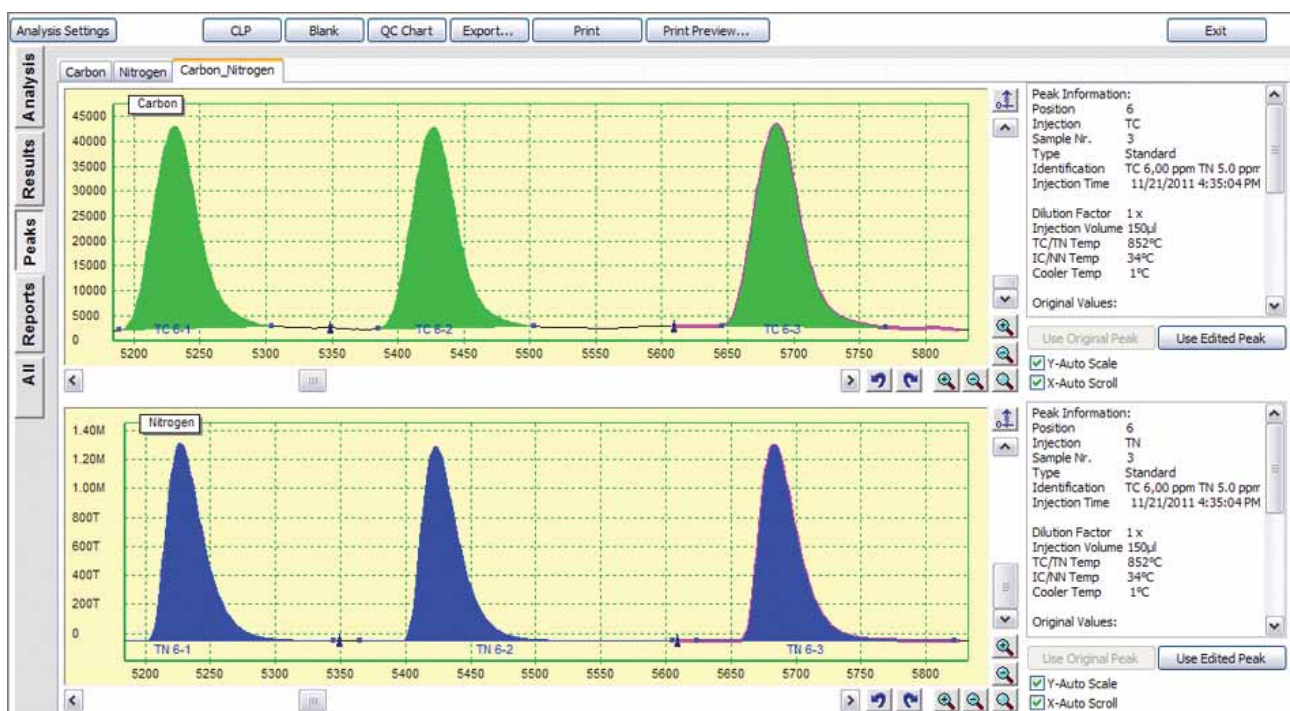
Analysis Settings CLP Blank QC Chart Export... Print Print Preview... Exit

Analysis
Results
Peaks
Reports
All

Carbon Nitrogen Carbon_Nitrogen

Carbon

45000
40000
35000
30000
25000
20000
15000
10000
5000
0

TC 6-1 TC 6-2 TC 6-3

5200 5250 5300 5350 5400 5450 5500 5550 5600 5650 5700 5750 5800

Peak Information:
Position 6
Injection TC
Sample Nr. 3
Type Standard
Identification TC 6,00 ppm TN 5.0 ppm
Injection Time 11/21/2011 4:35:04 PM

Dilution Factor 1 x
Injection Volume 150µl
TC/TN Temp 852ºC
IC/NN Temp 34ºC
Cooler Temp 1ºC

Original Values:

Use Original Peak Use Edited Peak
Y-Auto Scale
X-Auto Scroll

Nitrogen

1.40M
1.20M
1.00M
800T
600T
400T
200T
0

TN 6-1 TN 6-2 TN 6-3

5200 5250 5300 5350 5400 5450 5500 5550 5600 5650 5700 5750 5800

Peak Information:
Position 6
Injection TN
Sample Nr. 3
Type Standard
Identification TC 6,00 ppm TN 5.0 ppm
Injection Time 11/21/2011 4:35:04 PM

Dilution Factor 1 x
Injection Volume 150µl
TC/TN Temp 852ºC
IC/NN Temp 34ºC
Cooler Temp 1ºC

Original Values:

Use Original Peak Use Edited Peak
Y-Auto Scale
X-Auto Scroll